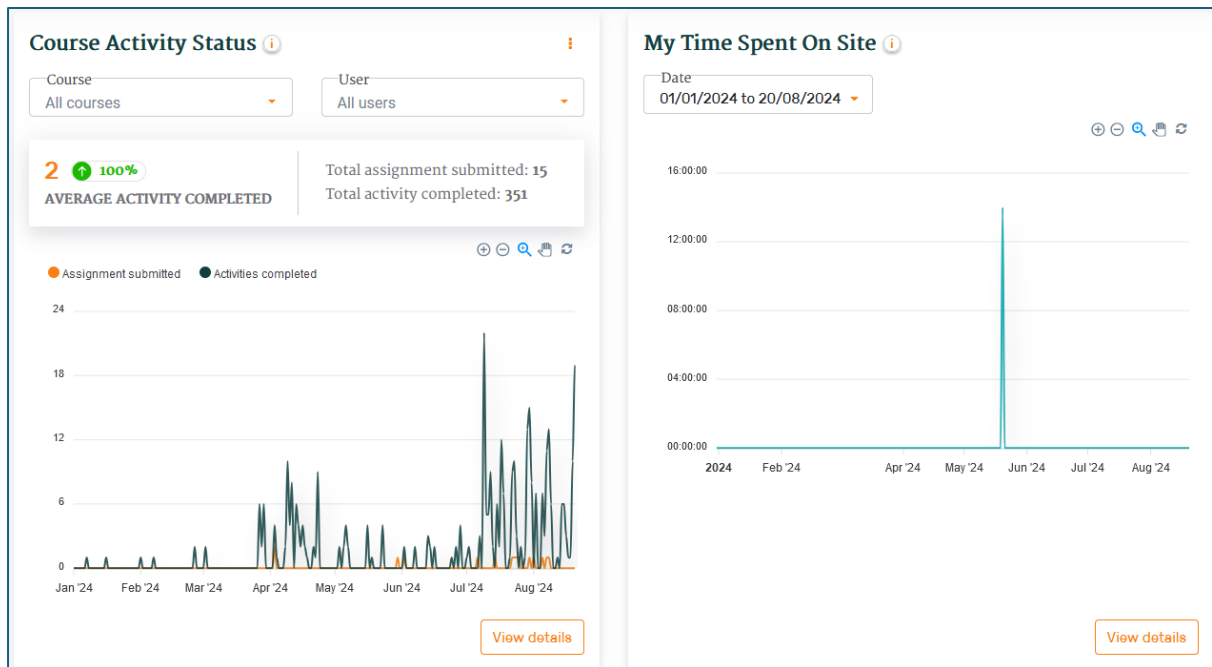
Course Activity Status

Course
All courses

User
All users

2 100%
AVERAGE ACTIVITY COMPLETED

Total assignment submitted: 15
Total activity completed: 351

Assignment submitted
Activities completed

24
18
12
6
0

Jan '24
Feb '24
Mar '24
Apr '24
May '24
Jun '24
Jul '24
Aug '24

View details

My Time Spent On Site

Date
01/01/2024 to 20/08/2024

16:00:00
12:00:00
08:00:00
04:00:00
00:00:00

2024
Feb '24
Apr '24
May '24
Jun '24
Jul '24
Aug '24

View details